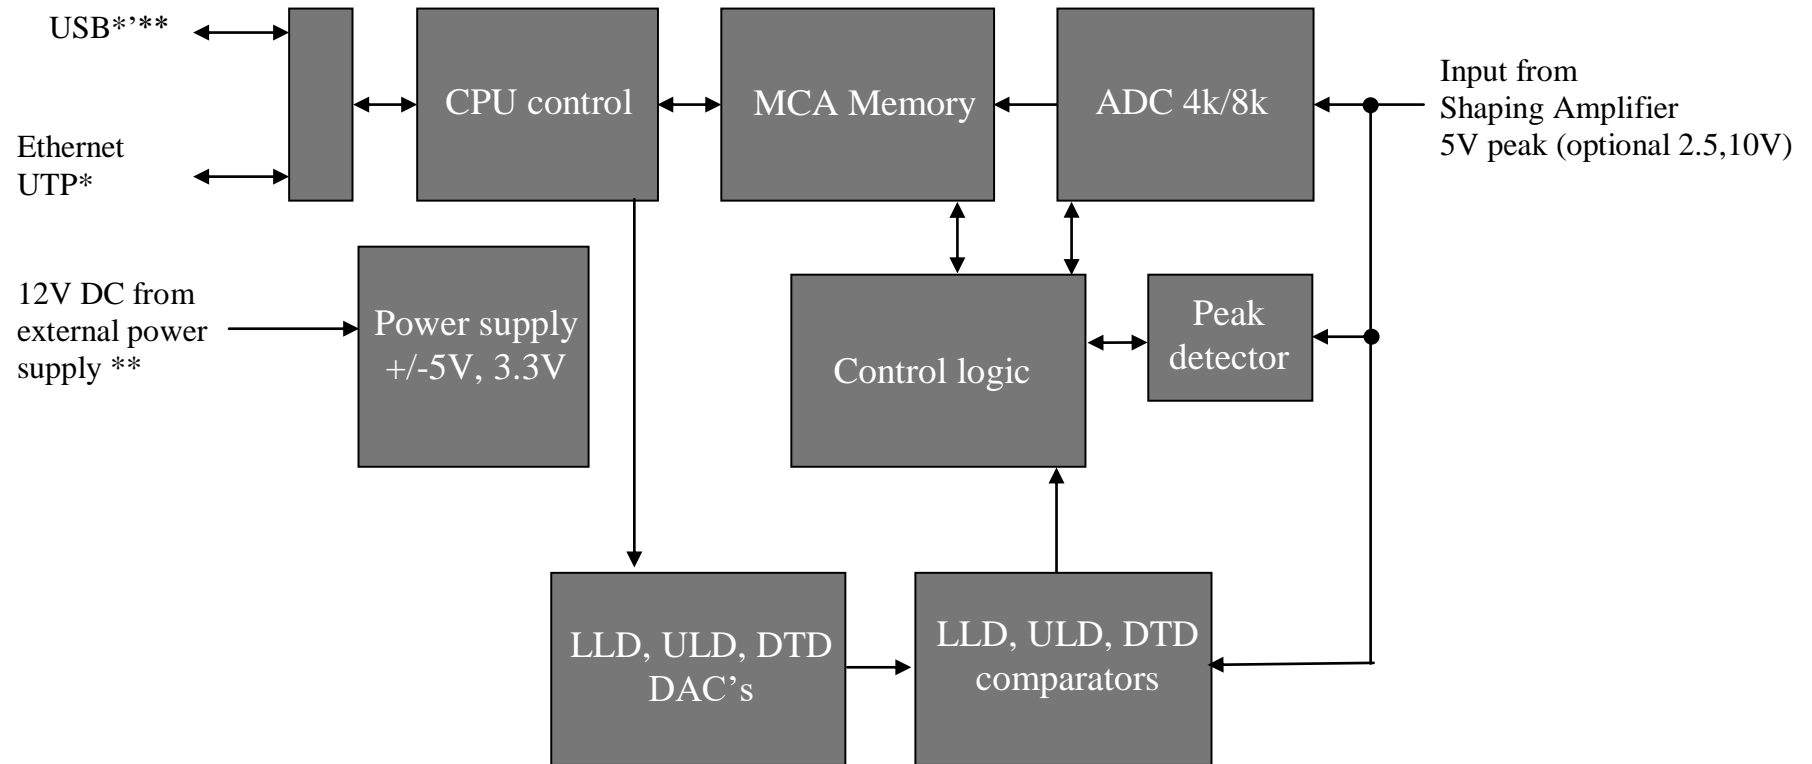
USB*'**

Ethernet
UTP*

CPU control

MCA Memory

ADC 4k/8k

Input from
Shaping Amplifier
5V peak (optional 2.5,10V)

12V DC from
external power
supply **

Power supply
+/-5V, 3.3V

Control logic

Peak
detector

LLD, ULD, DTD
DAC's

LLD, ULD, DTD
comparators